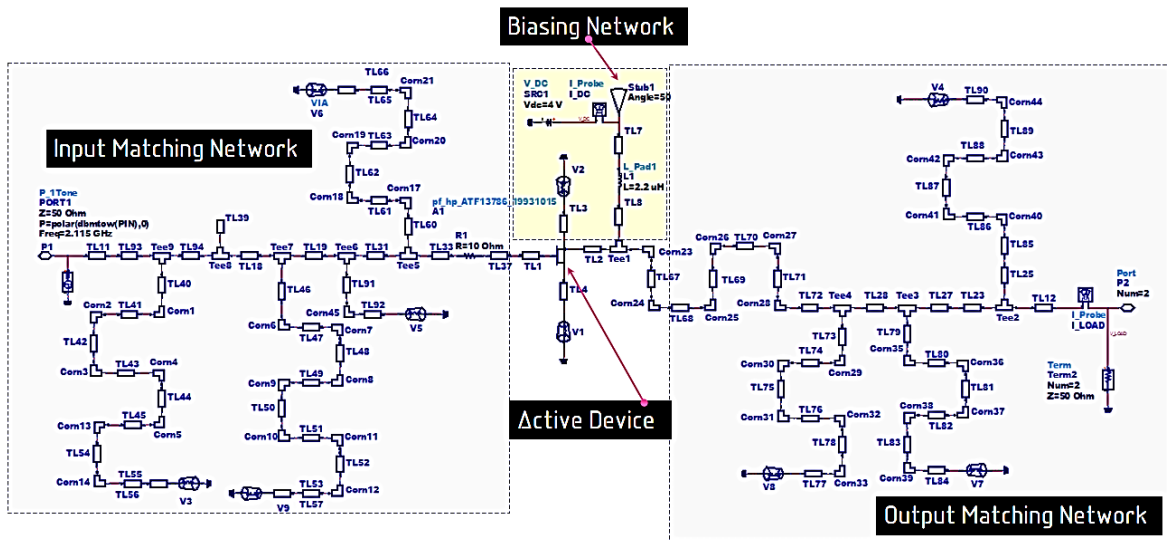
Biasing Network

Input Matching Network

V_DC
SRC1
Vdc=4 V

I_Probe
I_DC

Stub1
Angle=50

TL7

L_Pad1
L1
L=2.2 uH

TL8

V2
TL3

pf_hp_ATF13786_19931015
A1

R1
R=10 Ohm

P_1Tone
PORT1
Z=50 Ohm
P=polar(dbmtow(PIN),0)
Freq=2.115 GHz

P1
TL11 TL93 Tee9 TL94 TL39 Tee8 TL18 Tee7 TL19 Tee6 TL31 Tee5 TL33 TL37 TL1 TL2 Tee1

VIA
V6
TL66
Corn21
TL65
TL64
Corn19 TL63
Corn20
TL62
Corn18
Corn17
TL61
TL60

TL40
Corn2 TL41
Corn1
TL42
Corn3 TL43 Corn4
TL44
Corn13 TL45
Corn5
TL54
Corn14 TL55
TL56
V3

TL46
TL91
Corn45 TL92
V5
Corn6 Corn7
TL47
TL48
Corn9 TL49 Corn8
TL50
Corn10 TL51 Corn11
TL52
TL53 Corn12
V9 TL57

TL4
V1

Active Device

Corn23
TL67
Corn24
TL68
Corn26 TL70 Corn27
TL69
TL71
Corn25
Corn28
TL72 Tee4 TL28 Tee3 TL27 TL23 Tee2 TL12

V4 TL90 Corn44
TL89
Corn42 TL88 Corn43
TL87
Corn41 TL86 Corn40
TL85
TL25

Port
P2
Num=2

I_Probe
I_LOAD

Term
Term2
Num=2
Z=50 Ohm

TL73
TL74
Corn30
Corn29
TL75
Corn31 TL76 Corn32
TL78
V8 TL77 Corn33

TL79
Corn35 TL80 Corn36
TL81
Corn38
TL82 Corn37
TL83
Corn39 TL84 V7

Output Matching Network